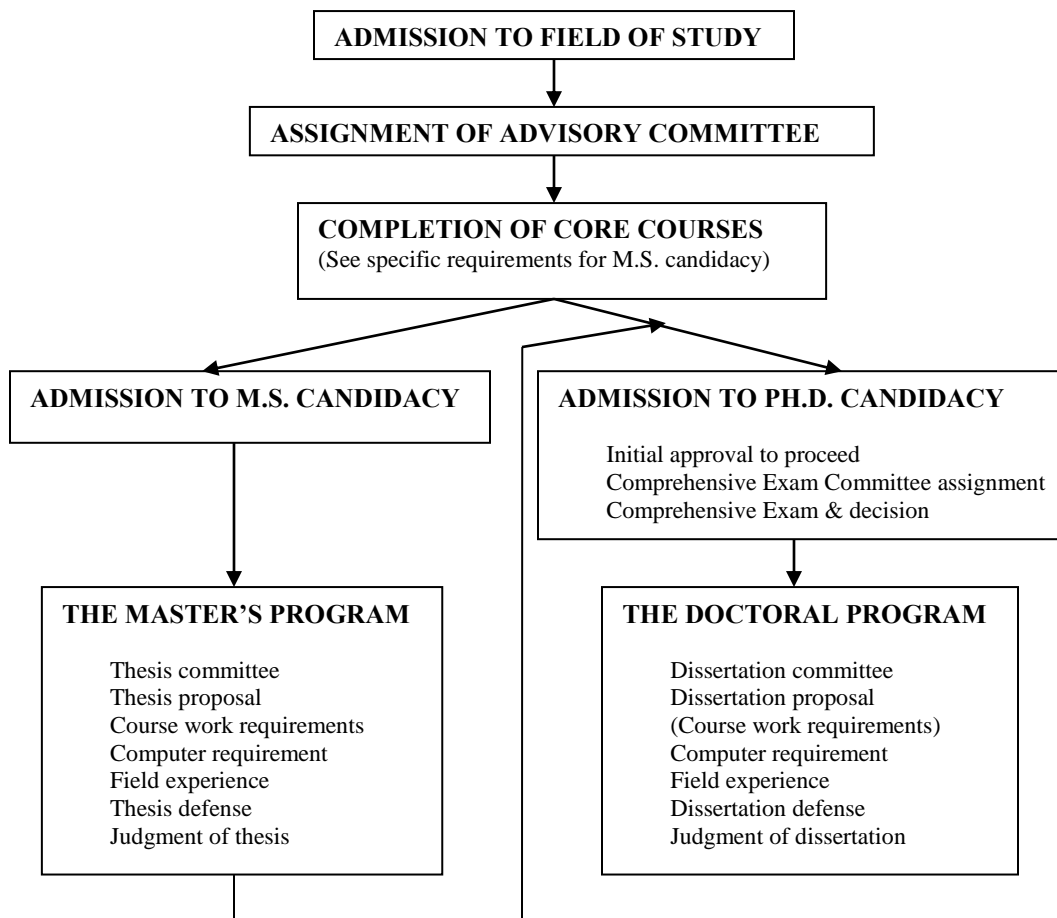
ADMISSION TO FIELD OF STUDY

ASSIGNMENT OF ADVISORY COMMITTEE

COMPLETION OF CORE COURSES
(See specific requirements for M.S. candidacy)

ADMISSION TO M.S. CANDIDACY

ADMISSION TO PH.D. CANDIDACY

Initial approval to proceed
Comprehensive Exam Committee assignment
Comprehensive Exam & decision

THE MASTER'S PROGRAM

Thesis committee
Thesis proposal
Course work requirements
Computer requirement
Field experience
Thesis defense
Judgment of thesis

THE DOCTORAL PROGRAM

Dissertation committee
Dissertation proposal
(Course work requirements)
Computer requirement
Field experience
Dissertation defense
Judgment of dissertation